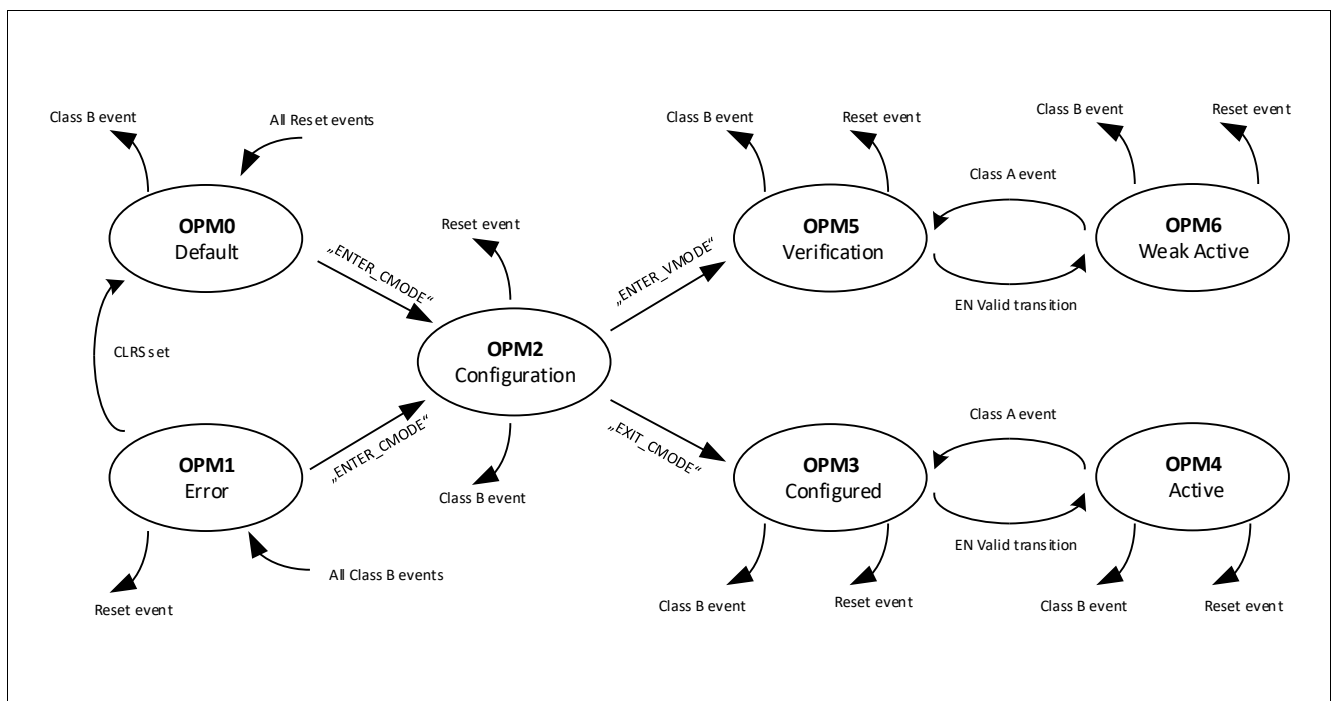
Class B event
All Reset events
OPM0
Default
„ENTER_CMODE“
Reset event
Class B event
Reset event
Class A event
OPM5
Verification
OPM6
Weak Active
Class B event
Reset event
„ENTER_VMODE“
EN Valid transition
CLRS set
OPM2
Configuration
OPM1
Error
„ENTER_CMODE“
„EXIT_CMODE“
Class A event
OPM3
Configured
OPM4
Active
Class B event
EN Valid transition
All Class B events
Reset event
Class B event
Reset event
Class B event
Reset event